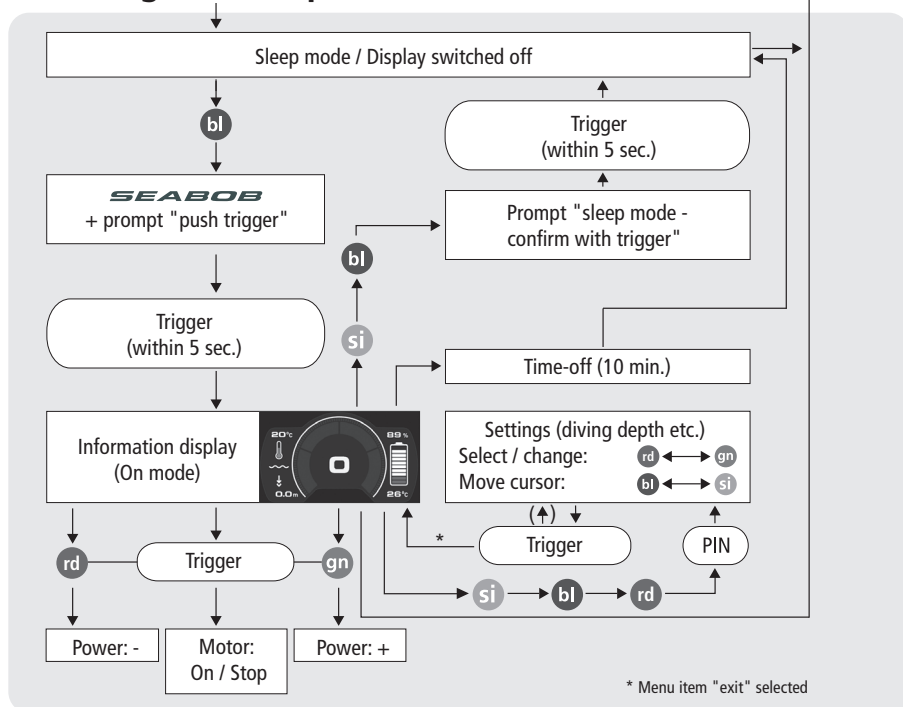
Sleep mode / Display switched off

bl

SEABOB
+ prompt "push trigger"

Trigger
(within 5 sec.)

Trigger
(within 5 sec.)

Prompt "sleep mode - confirm with trigger"

bl

si

Time-off (10 min.)

Information display
(On mode)

20°C
0.0m
0
89 %
26°C

Settings (diving depth etc.)
Select / change: rd ⟷ gn
Move cursor: bl ⟷ si

(↑) ↓

*

Trigger

PIN

rd

Trigger

gn

si → bl → rd

Power: -

Motor:
On / Stop

Power: +

* Menu item "exit" selected